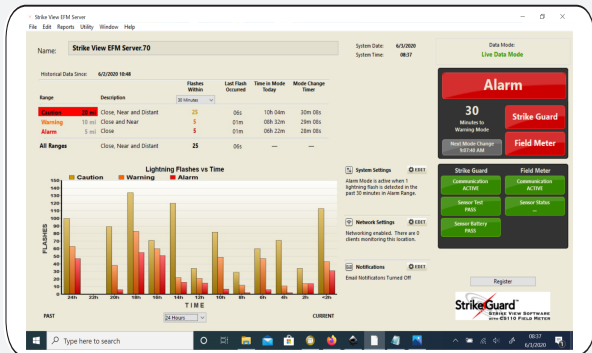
Strike View EFM Server
File Edit Reports Utility Window Help

Name: Strike View EFM Server.70

System Date: 6/3/2020
System Time: 08:37

Data Mode:
Live Data Mode

Historical Data Since: 6/2/2020 10:48

| Range | Description | Flashes Within 30 Minutes | Last Flash Occurred | Time in Mode Today | Mode Change Timer |
|---|---|---|---|---|---|
| Caution 20 mi | Close, Near and Distant | 20 | 06s | 10h 04m | 30m 00s |
| Warning 10 mi | Close and Near | 5 | 01m | 08h 32m | 29m 00s |
| Alarm 5 mi | Close | 5 | 01m | 06h 22m | 28m 00s |
| All Ranges | Close, Near and Distant | 25 | 06s | — | — |

Alarm

30
Minutes to Warning Mode

Strike Guard

Next Mode Change 9:07:40 AM

Field Meter

Lightning Flashes vs Time
Caution Warning Alarm

FLASHES
140 130 120 110 100 90 80 70 60 50 40 30 20 10 0

24h 22h 20h 18h 16h 14h 12h 10h 8h 6h 4h 2h <2h

TIME

PAST 24 Hours CURRENT

System Settings EDIT
Alarm Mode is active when 1 lightning flash is detected in the past 30 minutes in Alarm Range.

Network Settings EDIT
Networking enabled. There are 0 clients monitoring this location.

Notifications EDIT
Email Notifications Turned Off

Strike Guard
Communication ACTIVE
Sensor Test PASS
Sensor Battery PASS

Field Meter
Communication ACTIVE
Sensor Status ...

Register

StrikeGuard
STRIKE VIEW SOFTWARE
with CS110 FIELD METER

Type here to search

08:37
6/3/2020